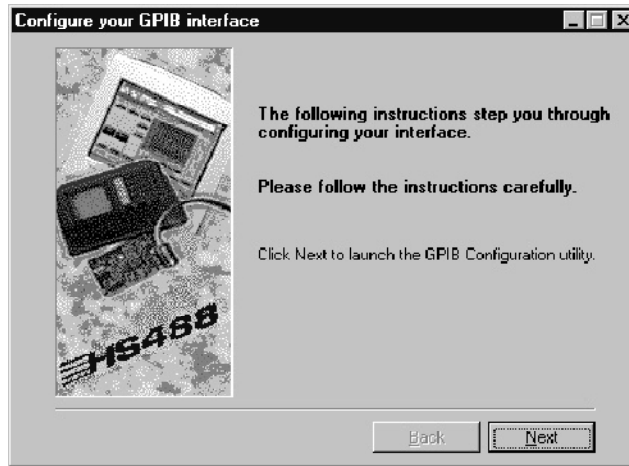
Configure your GPIB interface

HS488

The following instructions step you through configuring your interface.

Please follow the instructions carefully.

Click Next to launch the GPIB Configuration utility.

Back

Next